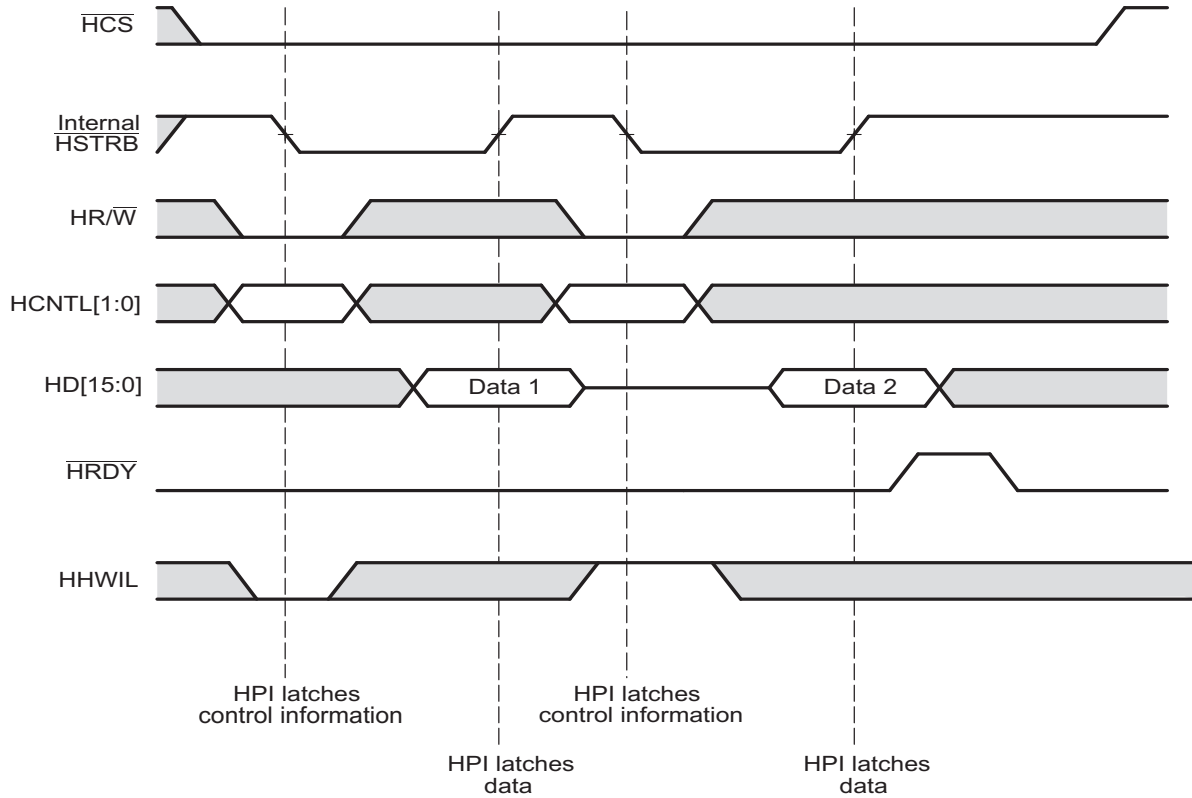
$\overline{HCS}$

Internal $\overline{HSTRB}$

HR/$\overline{W}$

HCNTL[1:0]

HD[15:0]

Data 1

Data 2

$\overline{HRDY}$

HHWIL

HPI latches control information

HPI latches data

HPI latches control information

HPI latches data